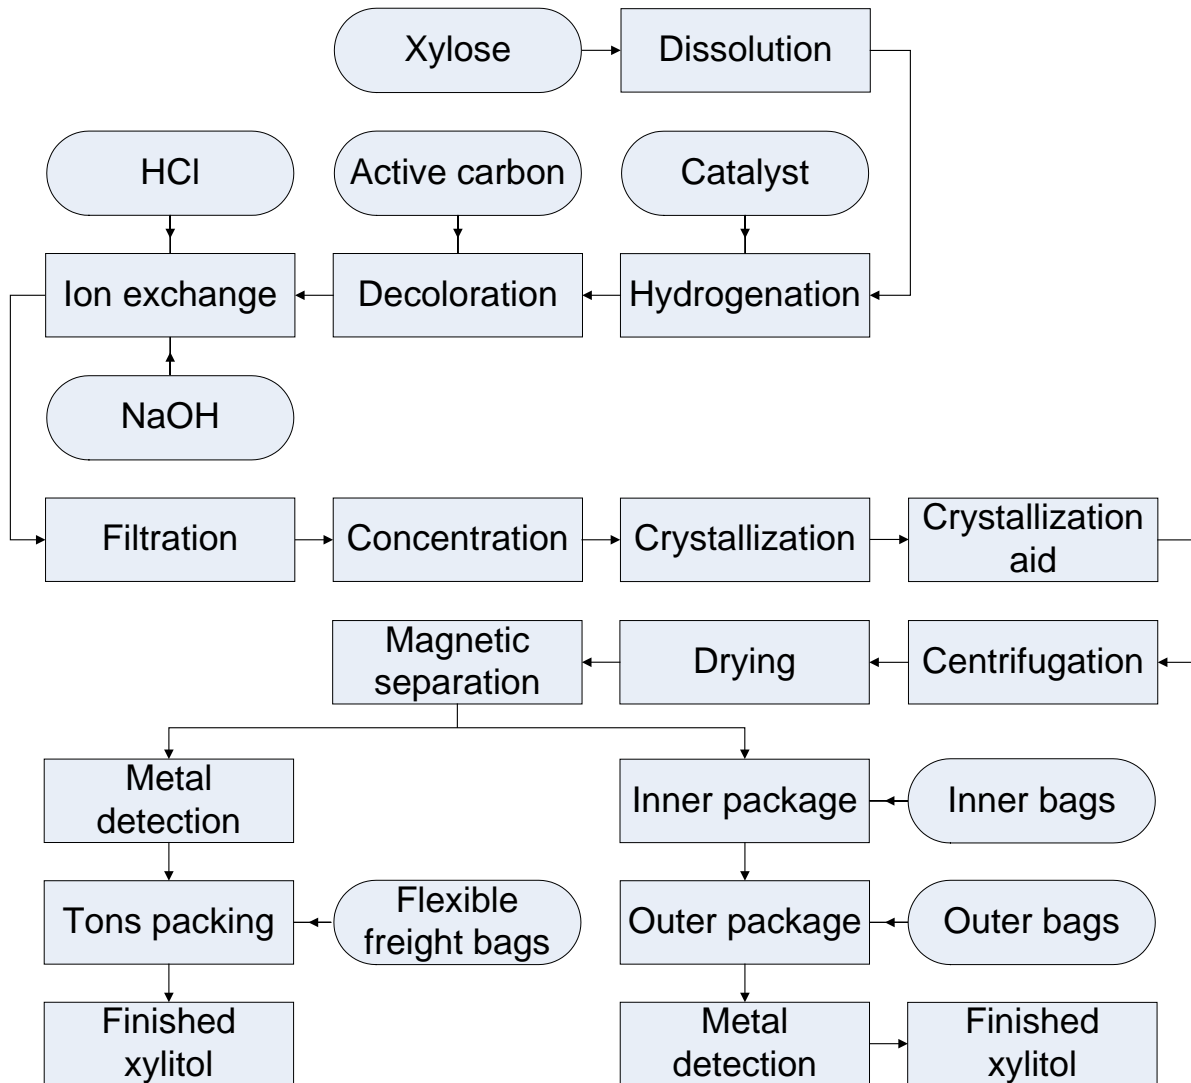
Xylose

Dissolution

HCl

Active carbon

Catalyst

Ion exchange

Decoloration

Hydrogenation

NaOH

Filtration

Concentration

Crystallization

Crystallization aid

Magnetic separation

Drying

Centrifugation

Metal detection

Inner package

Inner bags

Tons packing

Flexible freight bags

Outer package

Outer bags

Finished xylitol

Metal detection

Finished xylitol